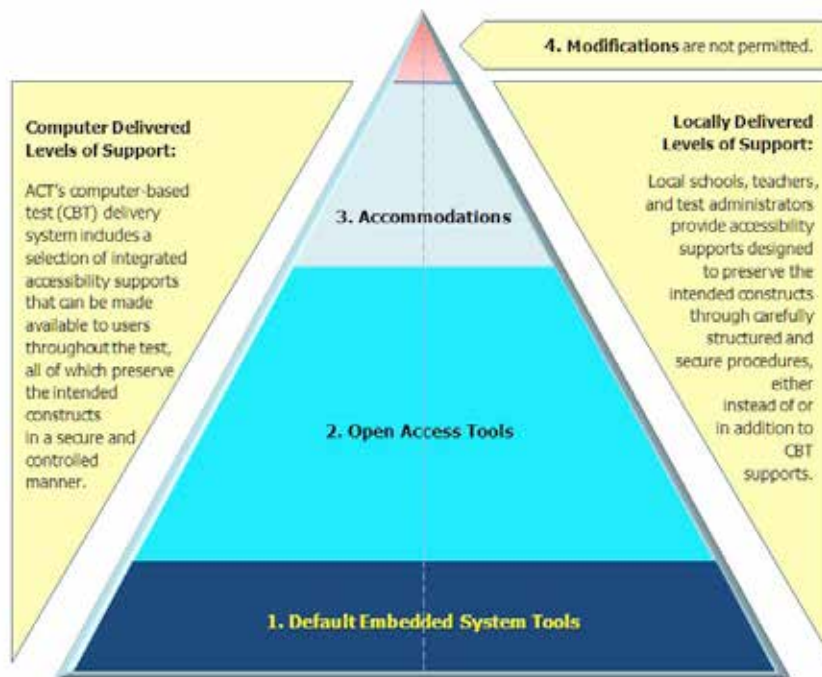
4. Modifications are not permitted.

Computer Delivered Levels of Support:

ACT's computer-based test (CBT) delivery system indudes a selection of integrated accessibility supports that can be made available to users throughout the test, all of which preserve the intended constructs in a secure and controlled manner.

Locally Delivered Levels of Support:

Local schools, teachers, and test administrators provide accessibility supports designed to preserve the intended constructs through carefully structured and secure procedures, either instead of or in addition to CBT supports.

3. Accommodations

2. Open Access Tools

1. Default Embedded System Tools